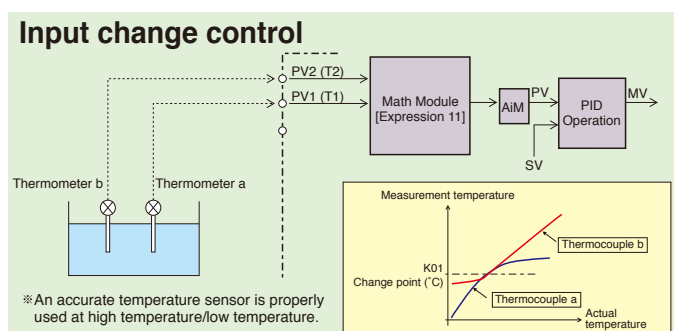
Input change control

PV2 (T2)
PV1 (T1)
Math Module [Expression 11]
AiM
PV
PID Operation
MV
SV

Thermometer b
Thermometer a

Measurement temperature
Thermocouple b
K01
Change point (˚C)
Thermocouple a
Actual temperature

※An accurate temperature sensor is properly used at high temperature/low temperature.